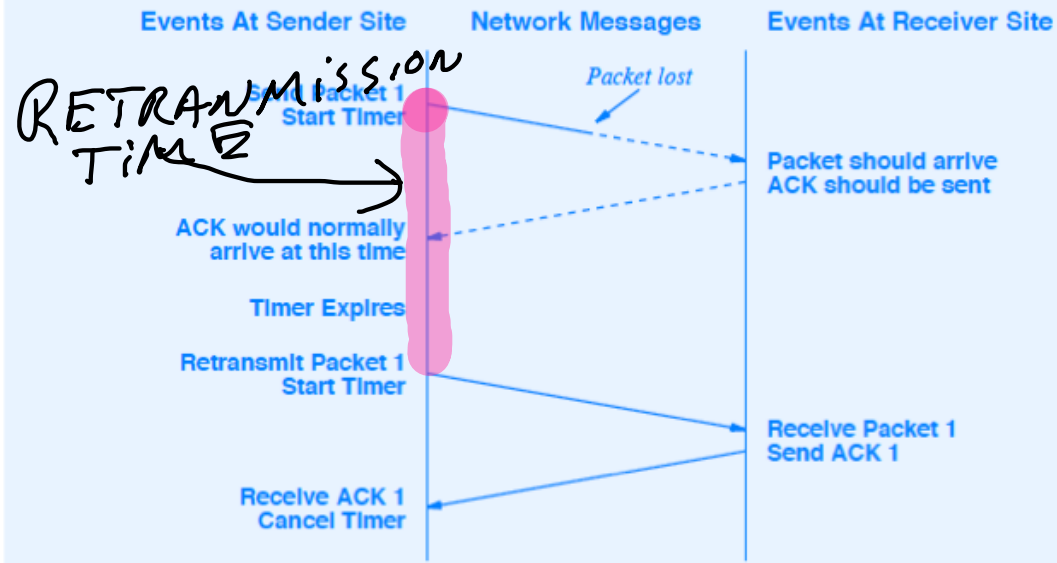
Events At Sender Site

Network Messages

Events At Receiver Site

RETRANMISSION TIME

Packet lost

Send Packet 1
Start Timer

Packet should arrive
ACK should be sent

ACK would normally arrive at this time

Timer Expires

Retransmit Packet 1
Start Timer

Receive Packet 1
Send ACK 1

Receive ACK 1
Cancel Timer